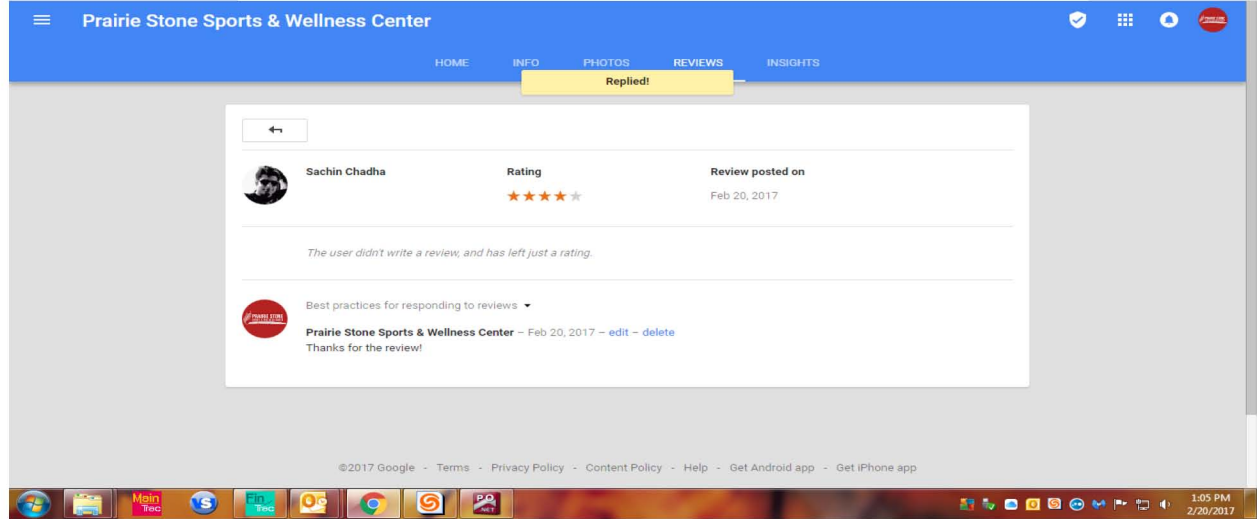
Prairie Stone Sports & Wellness Center

HOME INFO PHOTOS REVIEWS INSIGHTS

Replied!

Sachin Chadha

Rating

★★★★★

Review posted on

Feb 20, 2017

The user didn't write a review, and has left just a rating.

Best practices for responding to reviews ▾

Prairie Stone Sports & Wellness Center – Feb 20, 2017 – edit – delete

Thanks for the review!

©2017 Google - Terms - Privacy Policy - Content Policy - Help - Get Android app - Get iPhone app

Main Trec

Fin Trec

PO NET

1:05 PM
2/20/2017